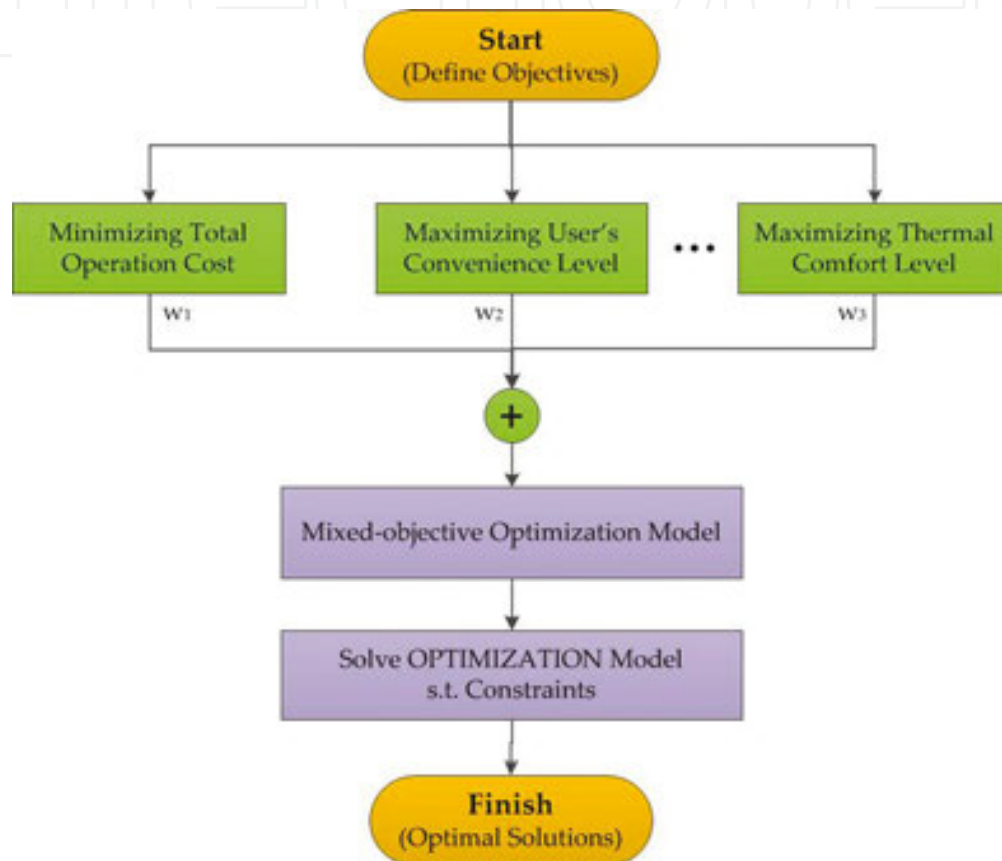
Start
(Define Objectives)

Minimizing Total Operation Cost

Maximizing User's Convenience Level

...

Maximizing Thermal Comfort Level

$w_1$

$w_2$

$w_3$

+

Mixed-objective Optimization Model

Solve OPTIMIZATION Model s.t. Constraints

Finish
(Optimal Solutions)